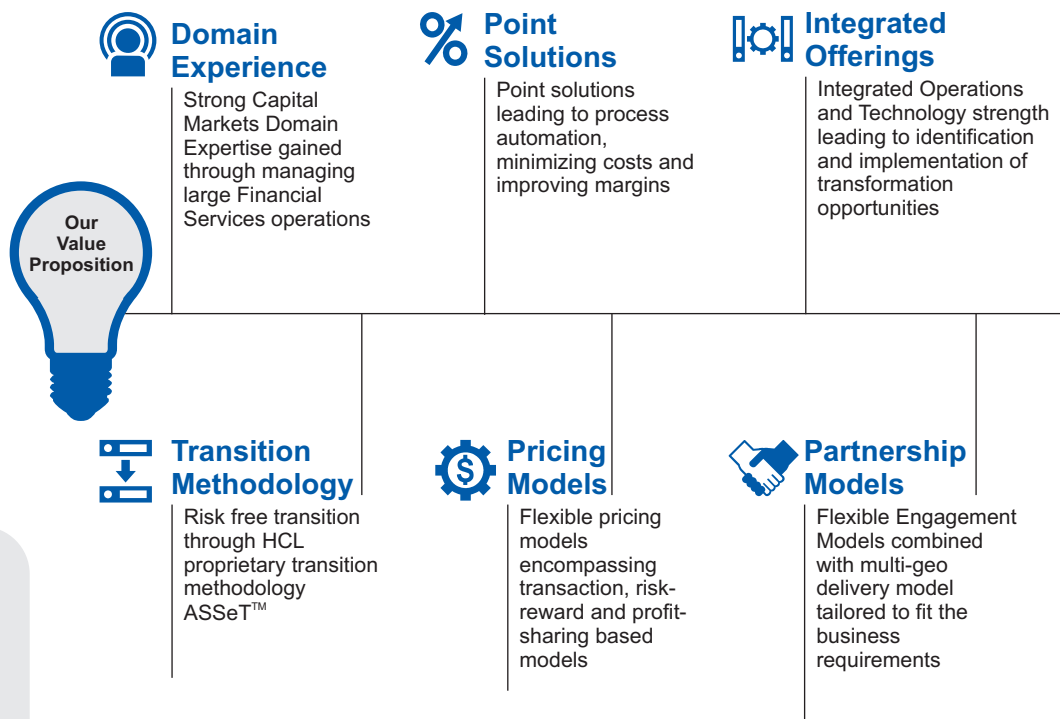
Domain Experience

Strong Capital Markets Domain Expertise gained through managing large Financial Services operations

Point Solutions

Point solutions leading to process automation, minimizing costs and improving margins

Integrated Offerings

Integrated Operations and Technology strength leading to identification and implementation of transformation opportunities

Our Value Proposition

Transition Methodology

Risk free transition through HCL proprietary transition methodology ASSeT™

Pricing Models

Flexible pricing models encompassing transaction, risk-reward and profit-sharing based models

Partnership Models

Flexible Engagement Models combined with multi-geo delivery model tailored to fit the business requirements